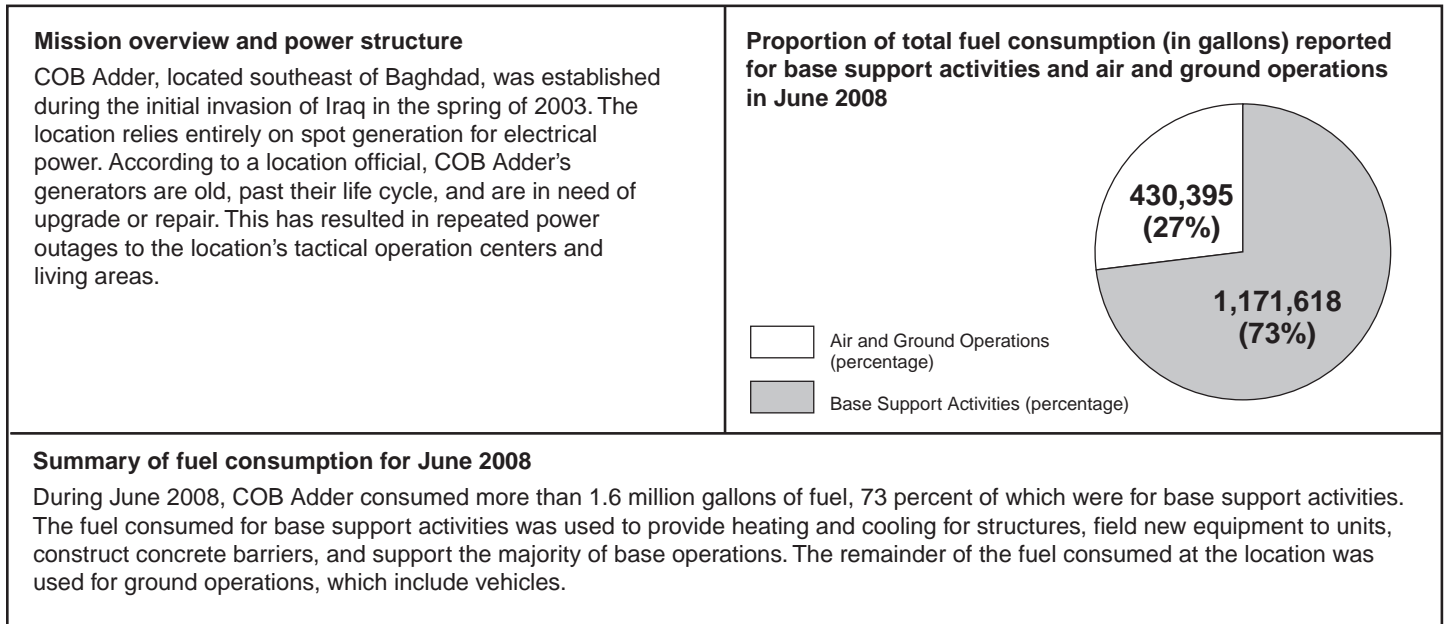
**Mission overview and power structure**

COB Adder, located southeast of Baghdad, was established during the initial invasion of Iraq in the spring of 2003. The location relies entirely on spot generation for electrical power. According to a location official, COB Adder's generators are old, past their life cycle, and are in need of upgrade or repair. This has resulted in repeated power outages to the location's tactical operation centers and living areas.

**Proportion of total fuel consumption (in gallons) reported for base support activities and air and ground operations in June 2008**

430,395 (27%)

1,171,618 (73%)

Air and Ground Operations (percentage)

Base Support Activities (percentage)

**Summary of fuel consumption for June 2008**

During June 2008, COB Adder consumed more than 1.6 million gallons of fuel, 73 percent of which were for base support activities. The fuel consumed for base support activities was used to provide heating and cooling for structures, field new equipment to units, construct concrete barriers, and support the majority of base operations. The remainder of the fuel consumed at the location was used for ground operations, which include vehicles.